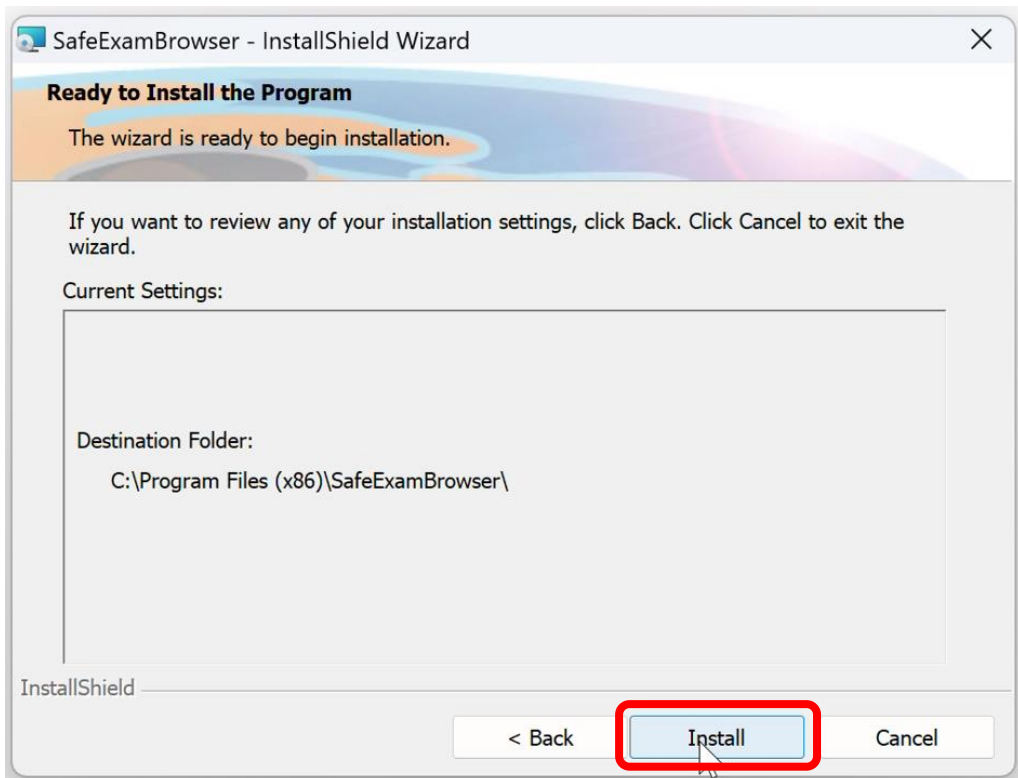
SafeExamBrowser - InstallShield Wizard

Ready to Install the Program

The wizard is ready to begin installation.

If you want to review any of your installation settings, click Back. Click Cancel to exit the wizard.

Current Settings:

Destination Folder:

C:\Program Files (x86)\SafeExamBrowser\

InstallShield

< Back

Install

Cancel